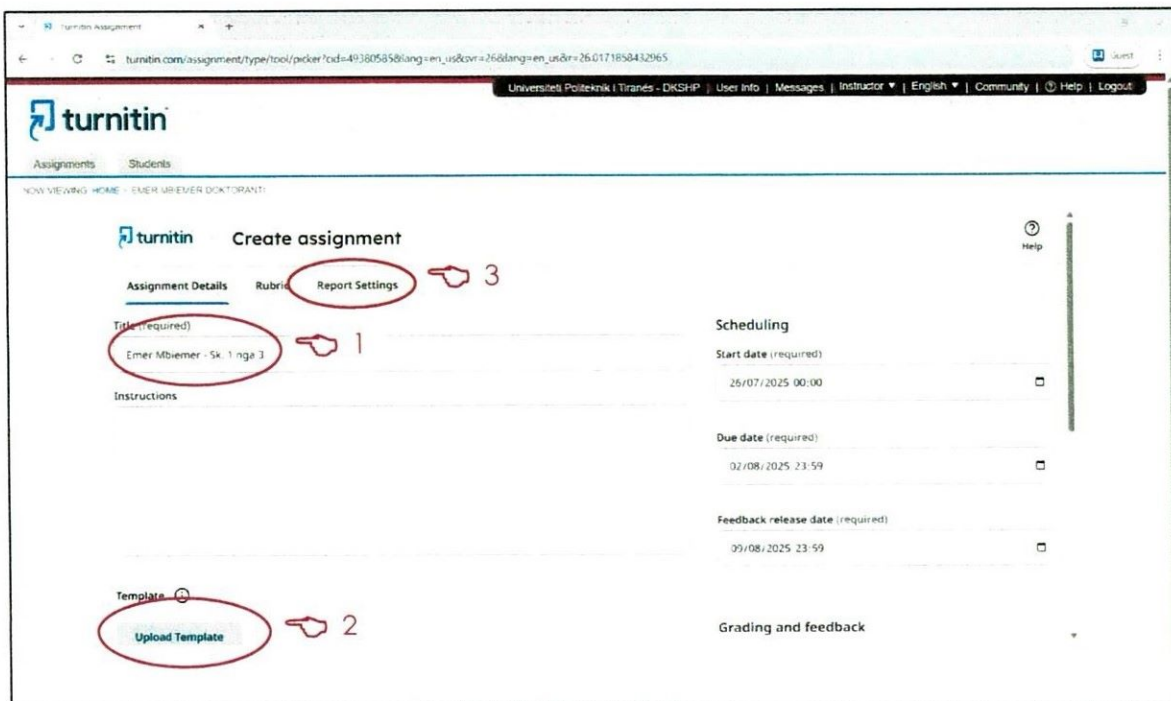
Turnitin Assignment

turnitin.com/assignment/type/tool/picker?cid=49380585&lang=en_us&svr=26&lang=en_us&r=26.0171858432965

Guest

Universiteti Politeknik i Tiranës - DKSHP | User Info | Messages | Instructor ▾ | English ▾ | Community | ⓘ Help | Logout

turnitin

Assignments Students

NOW VIEWING: HOME > EMER MBIEMER DOKTORANTI

turnitin Create assignment

Help

Assignment Details Rubric Report Settings 3

Title (required)

Emer Mbiemer - Sk. 1 nga 3 1

Instructions

Scheduling

Start date (required)

26/07/2025 00:00

Due date (required)

02/08/2025 23:59

Feedback release date (required)

09/08/2025 23:59

Template

Upload Template 2

Grading and feedback